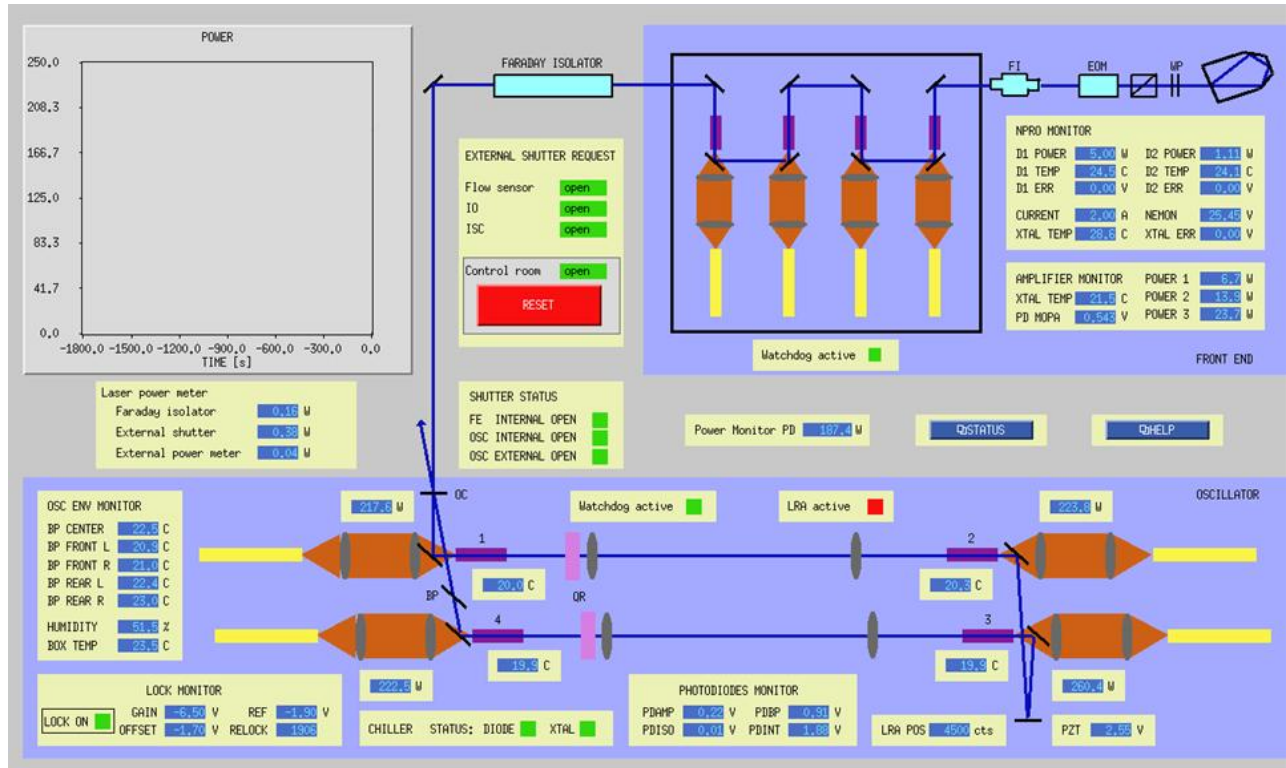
POWER

250.0
208.3
166.7
125.0
83.3
41.7
0.0

-1800.0 -1500.0 -1200.0 -900.0 -600.0 -300.0 0.0
TIME [s]

FARADAY ISOLATOR

FI EOM WP

EXTERNAL SHUTTER REQUEST
Flow sensor open
IO open
ISC open

Control room open
RESET

NPRO MONITOR
D1 POWER 5.00 W D2 POWER 1.11 W
D1 TEMP 24.5 C D2 TEMP 24.1 C
D1 ERR 0.00 V D2 ERR 0.00 V

CURRENT 2.00 A NEMON 25.45 V
XTAL TEMP 28.6 C XTAL ERR 0.00 V

AMPLIFIER MONITOR POWER 1 6.7 W
XTAL TEMP 21.5 C POWER 2 13.9 W
PD MOPA 0.543 V POWER 3 23.7 W

Watchdog active

FRONT END

Laser power meter
Faraday isolator 0.16 W
External shutter 0.38 W
External power meter 0.04 W

SHUTTER STATUS
FE INTERNAL OPEN
OSC INTERNAL OPEN
OSC EXTERNAL OPEN

Power Monitor PD 187.4 W

QSTATUS

QHELP

OSC ENV MONITOR
BP CENTER 22.5 C
BP FRONT L 20.9 C
BP FRONT R 21.0 C
BP REAR L 22.4 C
BP REAR R 23.0 C

HUMIDITY 51.5 %
BOX TEMP 23.5 C

217.6 W

OC

Watchdog active

LRA active

223.8 W

OSCILLATOR

1

2

20.0 C

20.5 C

BP

QR

4

3

19.9 C

19.9 C

222.5 W

260.4 W

LOCK MONITOR
LOCK ON GAIN -6.50 V REF -1.90 V
OFFSET -1.70 V RELOCK 1906

CHILLER STATUS: DIODE XTAL

PHOTODIODES MONITOR
PDAMP 0.22 V PDBP 0.91 V
PDISO 0.01 V PDINT 1.88 V

LRA POS 4500 cts

PZT 2.55 V